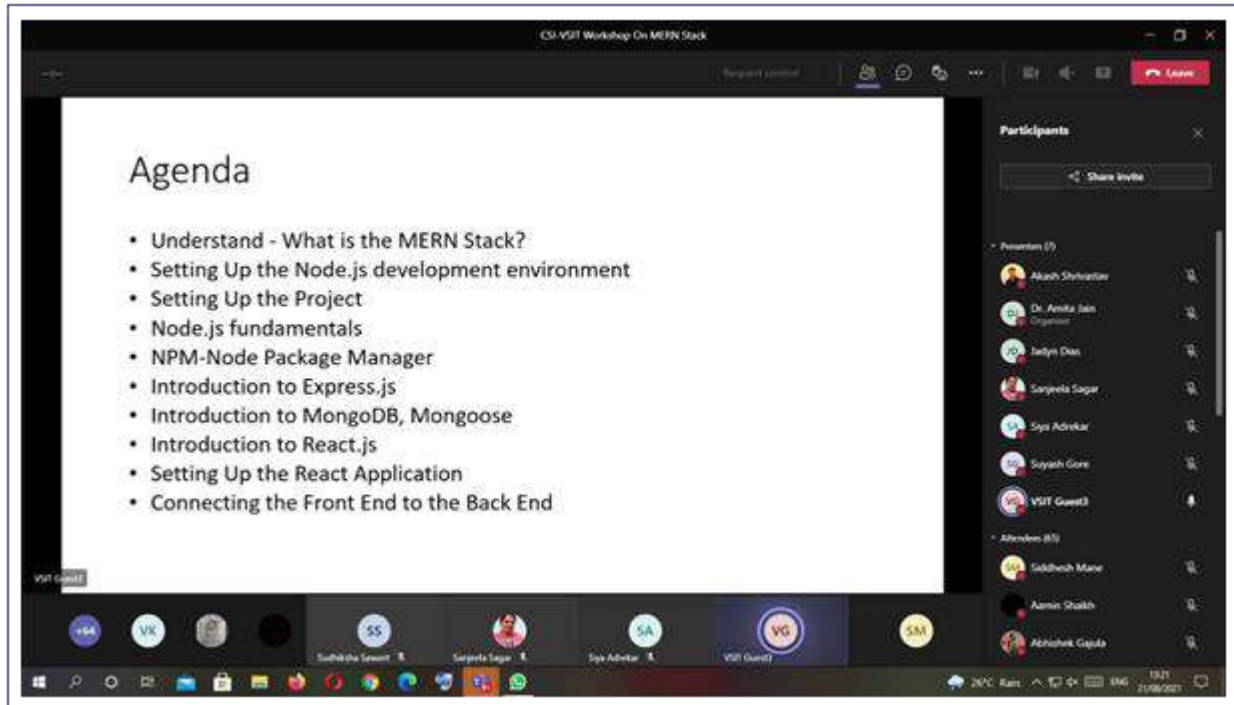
CSI-VSIT Workshop On MERN Stack

Request control

Leave

Agenda

- Understand - What is the MERN Stack?
- Setting Up the Node.js development environment
- Setting Up the Project
- Node.js fundamentals
- NPM-Node Package Manager
- Introduction to Express.js
- Introduction to MongoDB, Mongoose
- Introduction to React.js
- Setting Up the React Application
- Connecting the Front End to the Back End

Participants

Share invite

Presenters (7)

Akash Shrivastav

DJ Dr. Amita Jain
Organizer

JD Jadyn Dias

Sanjeela Sagar

SA Siya Adrekar

SG Suyash Gore

VSIT Guest3

Attendees (65)

SM Siddhesh Mane

Aamin Shaikh

Abhishek Gajula

VSIT Guest3

+64 VK SS SA VG SM

Sudhiksha Sawant

Sanjeela Sagar

Siya Adrekar

VSIT Guest3

26°C Rain ENG 13:21 21/08/2021